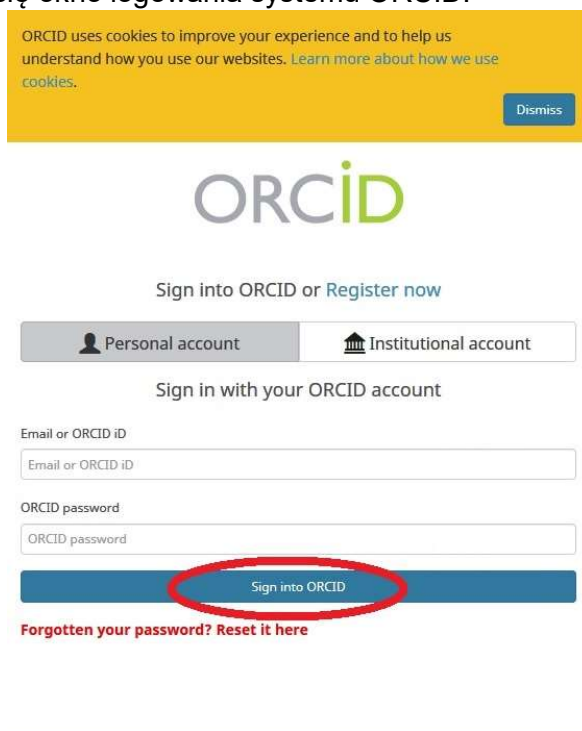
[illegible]ę okno logowania systemu ORCID.

ORCID uses cookies to improve your experience and to help us understand how you use our websites. Learn more about how we use cookies.

Dismiss

ORCID

Sign into ORCID or Register now

Personal account | Institutional account

Sign in with your ORCID account

Email or ORCID iD

Email or ORCID iD

ORCID password

ORCID password

Sign into ORCID

Forgotten your password? Reset it here